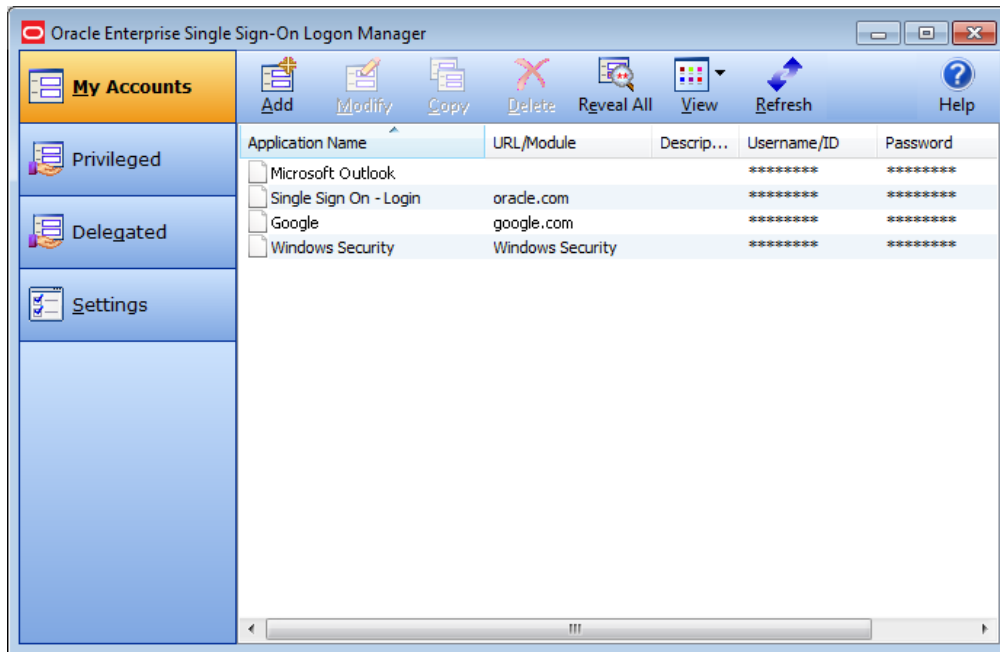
Oracle Enterprise Single Sign-On Logon Manager

My Accounts
Privileged
Delegated
Settings

Add Modify Copy Delete Reveal All View Refresh Help

| Application Name | URL/Module | Descrip... | Username/ID | Password |
|---|---|---|---|---|
| Microsoft Outlook | | | ******** | ******** |
| Single Sign On - Login | oracle.com | | ******** | ******** |
| Google | google.com | | ******** | ******** |
| Windows Security | Windows Security | | ******** | ******** |